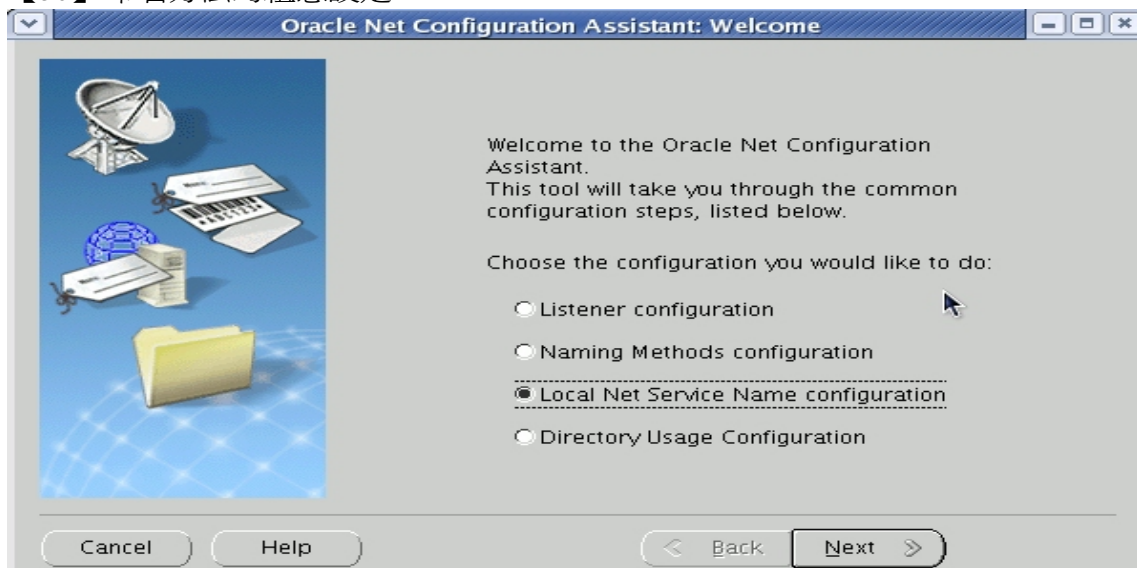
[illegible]

Oracle Net Configuration Assistant: Welcome

Welcome to the Oracle Net Configuration Assistant.
This tool will take you through the common configuration steps, listed below.

Choose the configuration you would like to do:

Listener configuration

Naming Methods configuration

Local Net Service Name configuration

Directory Usage Configuration

Cancel
Help
Back
Next